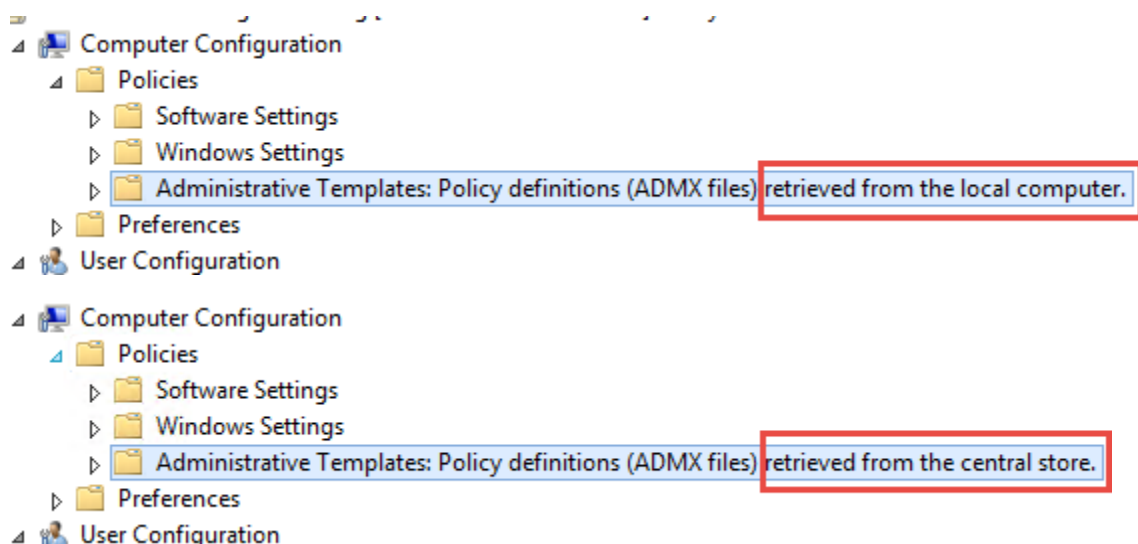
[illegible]
Computer Configuration
Policies
Software Settings
Windows Settings
Administrative Templates: Policy definitions (ADMX files) retrieved from the local computer.
Preferences
User Configuration

Computer Configuration
Policies
Software Settings
Windows Settings
Administrative Templates: Policy definitions (ADMX files) retrieved from the central store.
Preferences
User Configuration